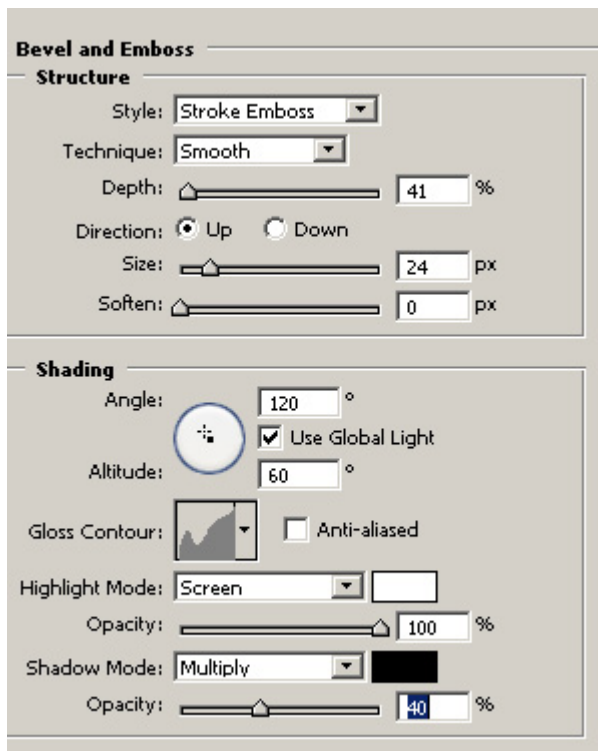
Bevel and Emboss

Structure

Style: Stroke Emboss

Technique: Smooth

Depth: 41 %

Direction: Up Down

Size: 24 px

Soften: 0 px

Shading

Angle: 120 °

Use Global Light

Altitude: 60 °

Gloss Contour: Anti-aliased

Highlight Mode: Screen

Opacity: 100 %

Shadow Mode: Multiply

Opacity: 40 %